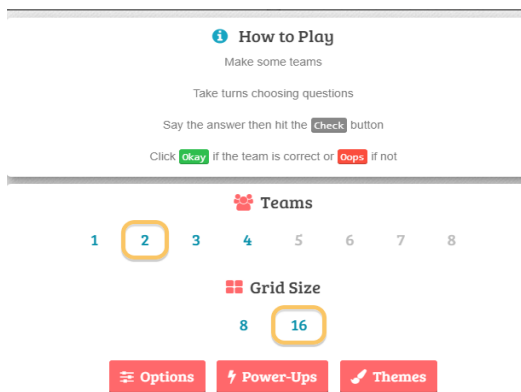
How to Play

Make some teams

Take turns choosing questions

Say the answer then hit the Check button

Click Okay if the team is correct or Oops if not

Teams

1 2 3 4 5 6 7 8

Grid Size

8 16

Options Power-Ups Themes